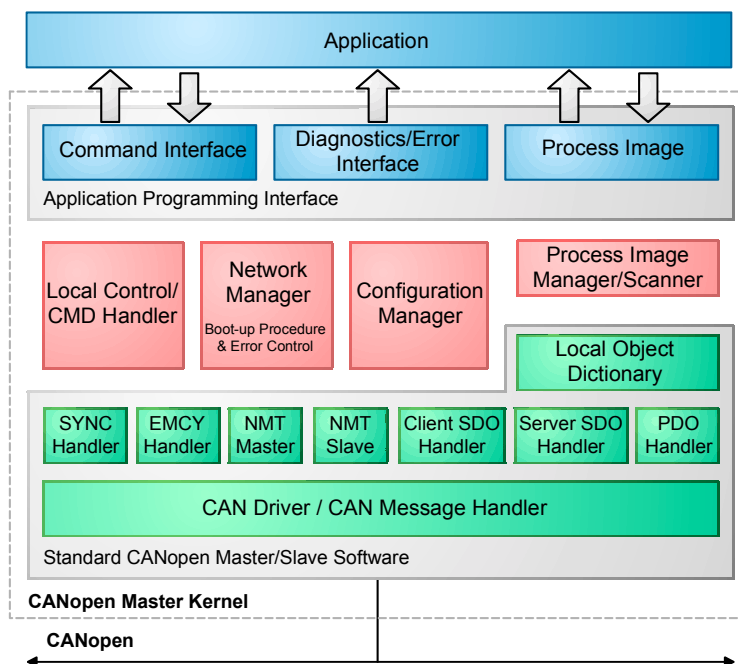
Application

Command Interface

Diagnostics/Error Interface

Process Image

Application Programming Interface

Local Control/ CMD Handler

Network Manager
Boot-up Procedure & Error Control

Configuration Manager

Process Image Manager/Scanner

Local Object Dictionary

SYNC Handler

EMCY Handler

NMT Master

NMT Slave

Client SDO Handler

Server SDO Handler

PDO Handler

CAN Driver / CAN Message Handler

Standard CANopen Master/Slave Software

CANopen Master Kernel

CANopen